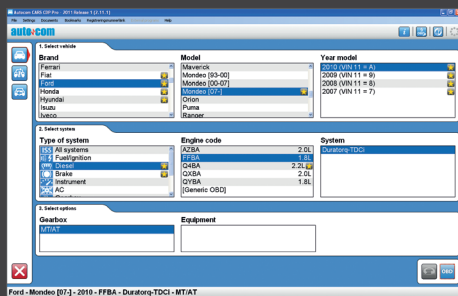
Autocom CARS CDP Pro - 2011 Release 1 (2.11.1)
File Settings Documents Bookmarks Registering/assembled Help
autocom

1. Select vehicle
Brand
Ferrari
Fiat
Ford
Honda
Hyundai
Isuzu
Iveco

Model
Maverick
Mondeo [93-00]
Mondeo [00-07]
Mondeo [07-]
Orion
Puma
Ranger

Year model
2010 (VIN 11 = A)
2009 (VIN 11 = 9)
2008 (VIN 11 = 8)
2007 (VIN 11 = 7)

2. Select system
Type of system
All systems
Fuel/ignition
Diesel
Brake
Instrument
AC

Engine code
| | |
|---|---|
| AZBA | 2.0L |
| FFBA | 1.8L |
| Q4BA | 2.2L |
| QXBA | 2.0L |
| QYBA | 1.8L |
| [Generic OBD] | |

System
Duratorq-TDCi

3. Select options
Gearbox
MT/AT

Equipment

OBD

Ford - Mondeo [07-] - 2010 - FFBA - Duratorq-TDCi - MT/AT